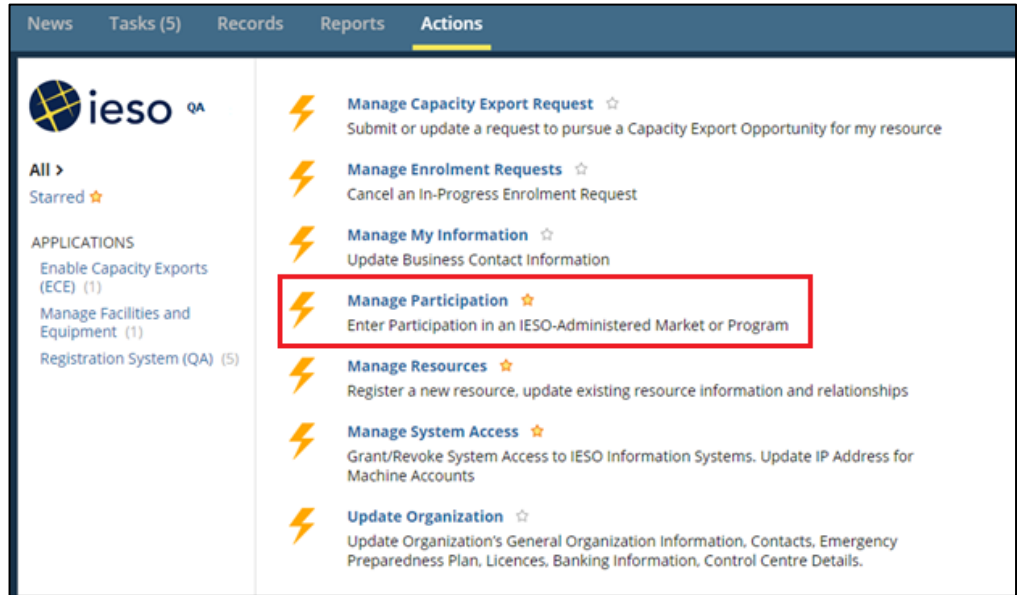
News Tasks (5) Records Reports Actions

ieso QA

All >
Starred

APPLICATIONS
Enable Capacity Exports (ECE) (1)
Manage Facilities and Equipment (1)
Registration System (QA) (5)

Manage Capacity Export Request
Submit or update a request to pursue a Capacity Export Opportunity for my resource

Manage Enrolment Requests
Cancel an In-Progress Enrolment Request

Manage My Information
Update Business Contact Information

Manage Participation
Enter Participation in an IESO-Administered Market or Program

Manage Resources
Register a new resource, update existing resource information and relationships

Manage System Access
Grant/Revoke System Access to IESO Information Systems. Update IP Address for Machine Accounts

Update Organization
Update Organization's General Organization Information, Contacts, Emergency Preparedness Plan, Licences, Banking Information, Control Centre Details.